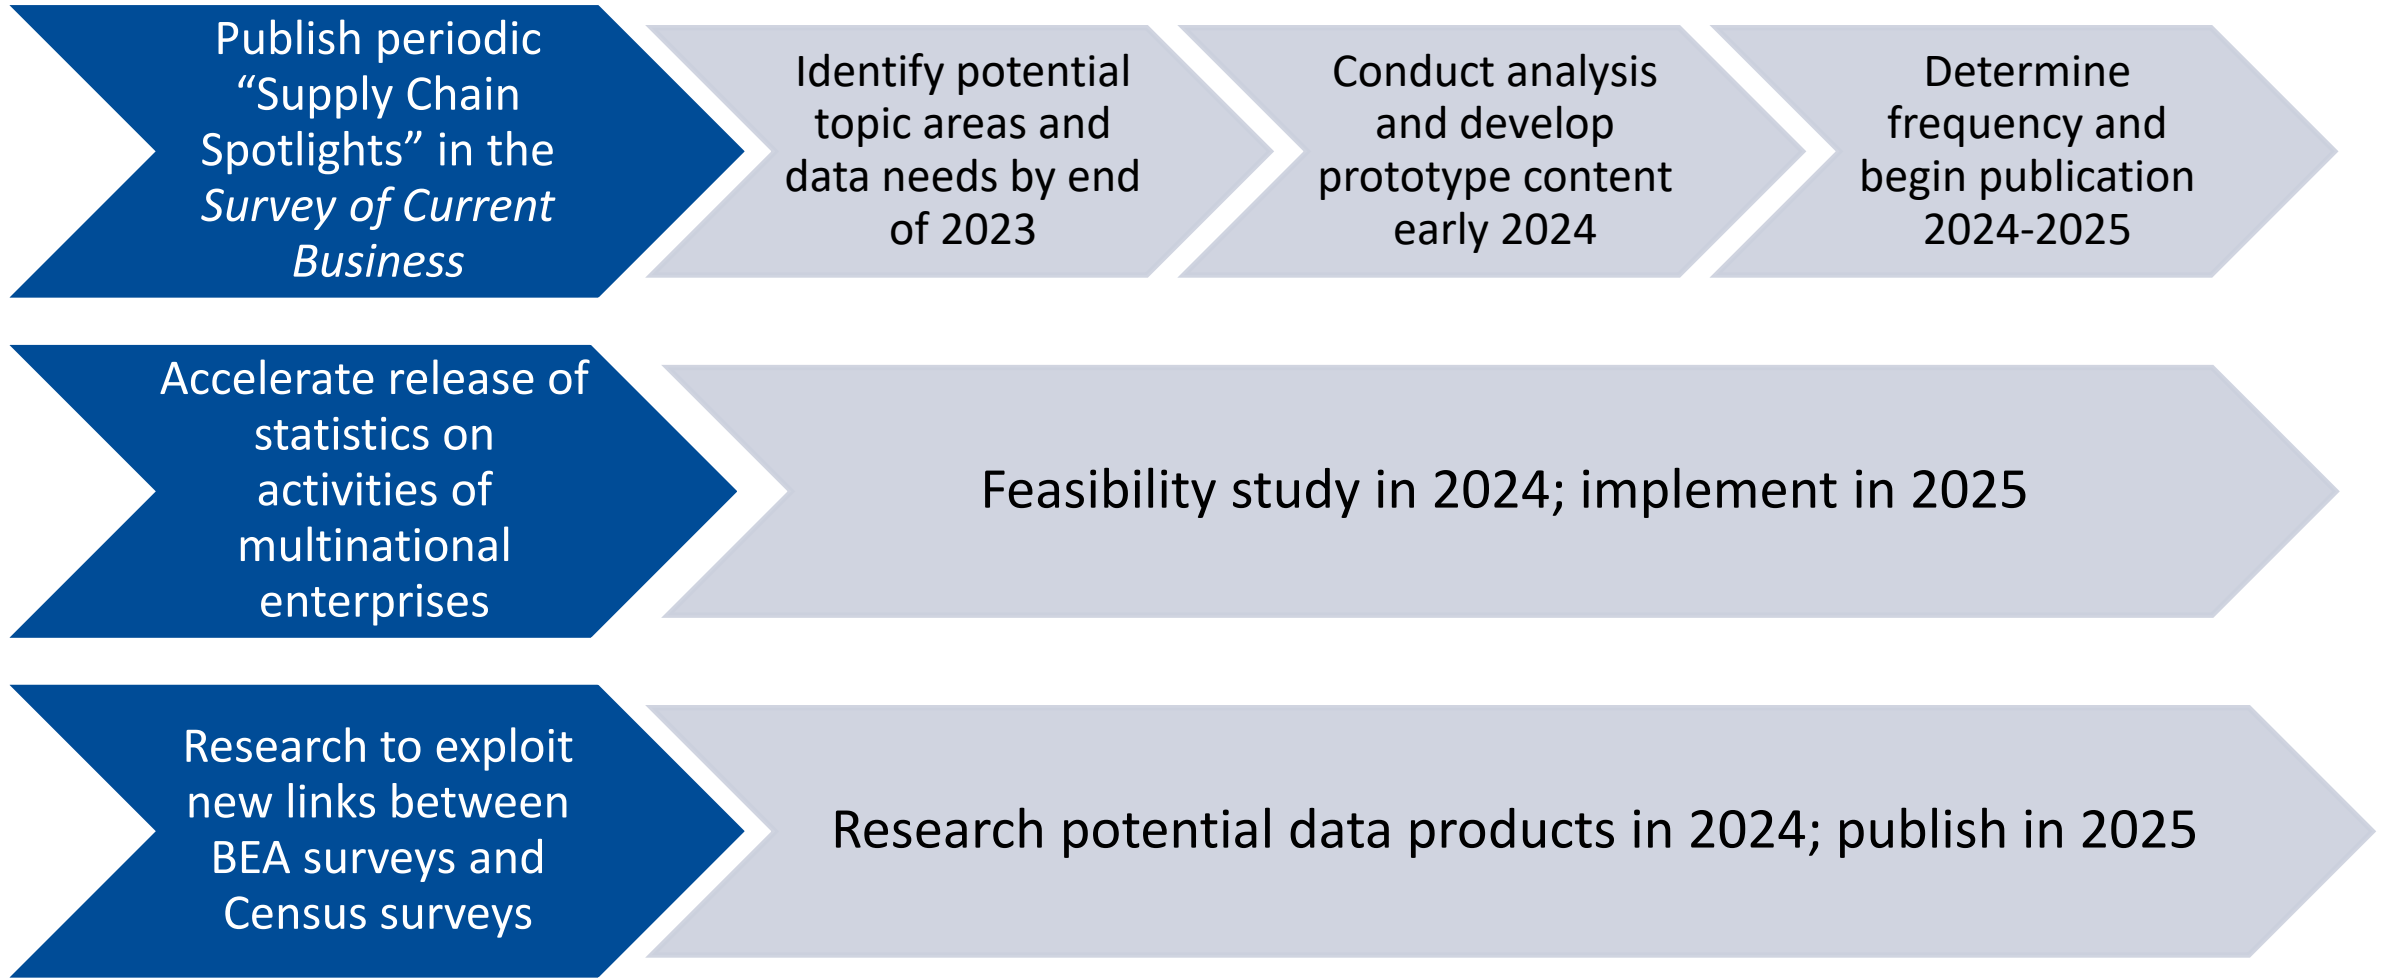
Publish periodic “Supply Chain Spotlights” in the *Survey of Current Business*

Identify potential topic areas and data needs by end of 2023

Conduct analysis and develop prototype content early 2024

Determine frequency and begin publication 2024-2025

Accelerate release of statistics on activities of multinational enterprises

Feasibility study in 2024; implement in 2025

Research to exploit new links between BEA surveys and Census surveys

Research potential data products in 2024; publish in 2025